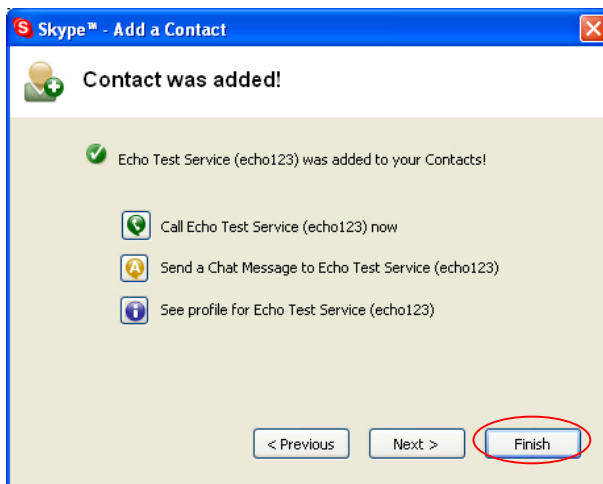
Skype™ - Add a Contact

Contact was added!

Echo Test Service (echo123) was added to your Contacts!

Call Echo Test Service (echo123) now

Send a Chat Message to Echo Test Service (echo123)

See profile for Echo Test Service (echo123)

< Previous

Next >

Finish